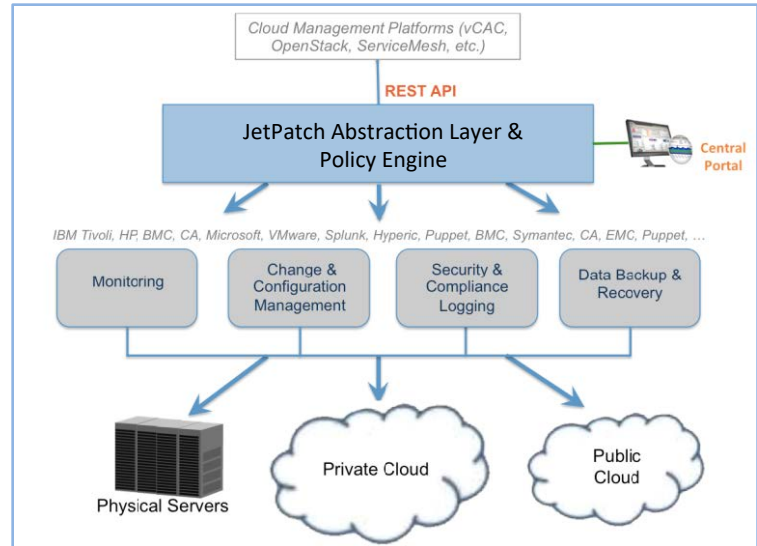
Cloud Management Platforms (vCAC, OpenStack, ServiceMesh, etc.)

REST API

JetPatch Abstraction Layer & Policy Engine

Central Portal

IBM Tivoli, HP, BMC, CA, Microsoft, VMware, Splunk, Hyperic, Puppet, BMC, Symantec, CA, EMC, Puppet, ...

Monitoring

Change & Configuration Management

Security & Compliance Logging

Data Backup & Recovery

Physical Servers

Private Cloud

Public Cloud